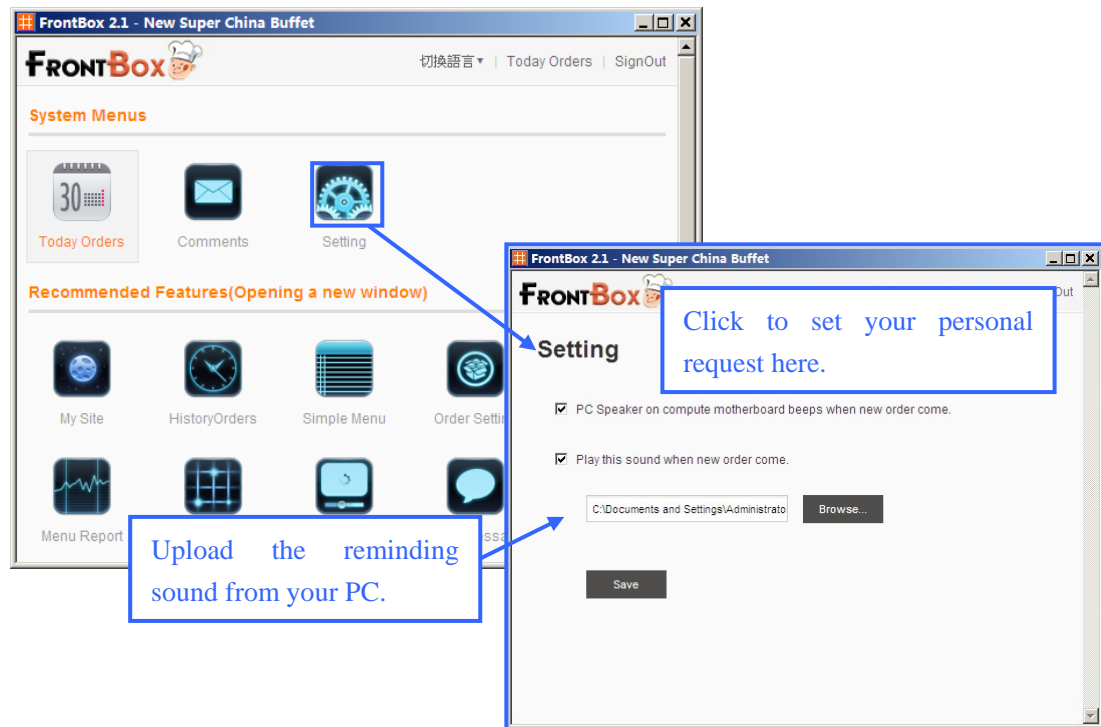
FrontBox 2.1 - New Super China Buffet

FRONTBOX

切換語言▾ | Today Orders | SignOut

System Menus

30

Today Orders

Comments

Setting

Recommended Features(Opening a new window)

My Site

HistoryOrders

Simple Menu

Order Setti

Menu Report

ssa

FrontBox 2.1 - New Super China Buffet

FRONTBOX

Out

Setting

Click to set your personal request here.

☑ PC Speaker on compute motherboard beeps when new order come.

☑ Play this sound when new order come.

C:\Documents and Settings\Administrato

Browse...

Save

Upload the reminding sound from your PC.